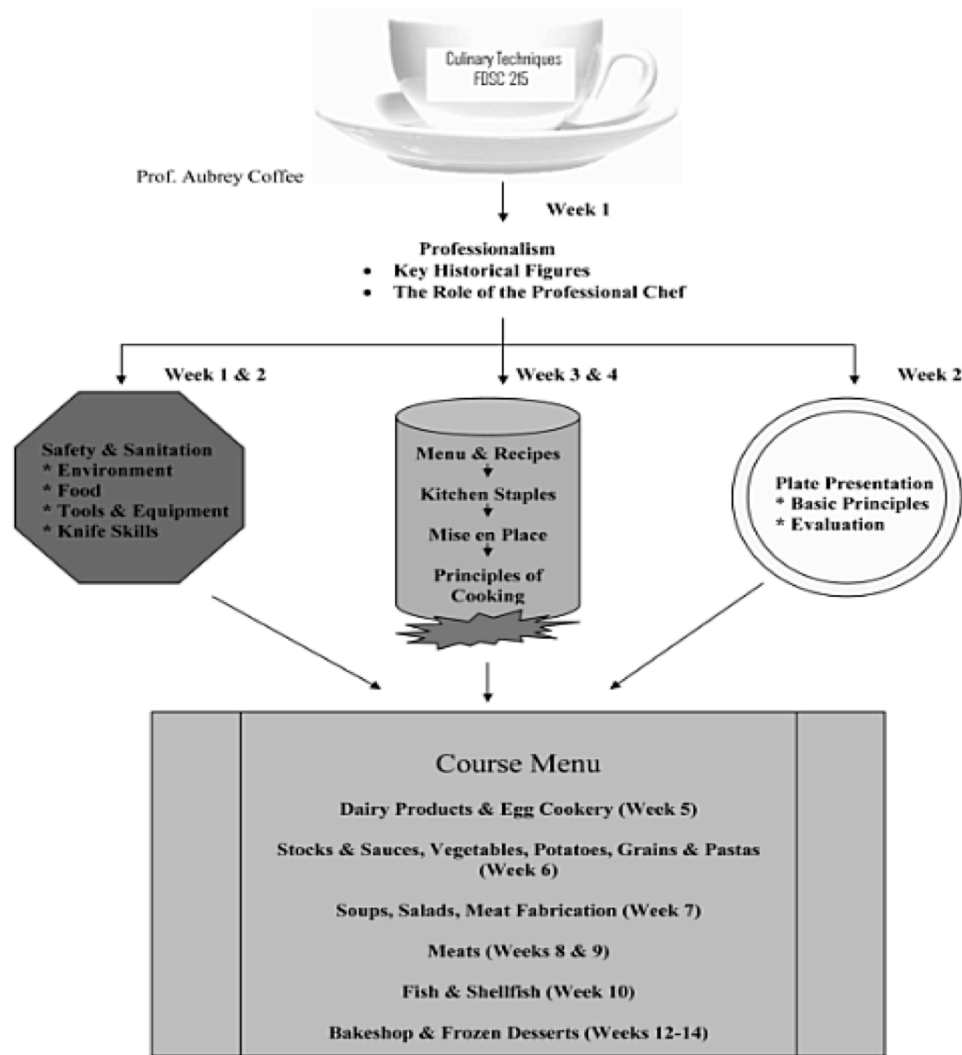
Culinary Techniques
FDSC 215

Prof. Aubrey Coffee

Week 1

Professionalism
• Key Historical Figures
• The Role of the Professional Chef

Week 1 & 2

Week 3 & 4

Week 2

Safety & Sanitation
* Environment
* Food
* Tools & Equipment
* Knife Skills

Menu & Recipes
Kitchen Staples
Mise en Place
Principles of Cooking

Plate Presentation
* Basic Principles
* Evaluation

Course Menu

Dairy Products & Egg Cookery (Week 5)

Stocks & Sauces, Vegetables, Potatoes, Grains & Pastas (Week 6)

Soups, Salads, Meat Fabrication (Week 7)

Meats (Weeks 8 & 9)

Fish & Shellfish (Week 10)

Bakeshop & Frozen Desserts (Weeks 12-14)